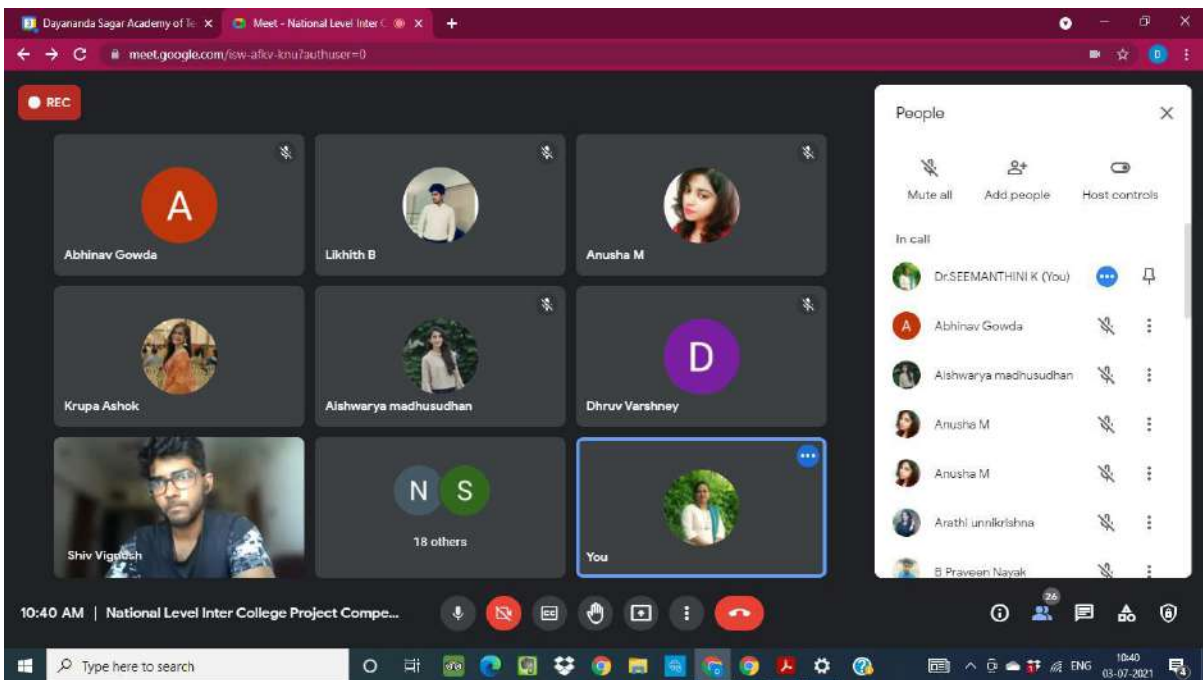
Dayananda Sagar Academy of Te ×
Meet - National Level Inter C ×
+

meet.google.com/isw-afkv-knu?authuser=0

REC

A
Abhinav Gowda

Likhith B

Anusha M

Krupa Ashok

Aishwarya madhusudhan

D
Dhruv Varshney

Shiv Vignesh

N S
18 others

You

People

Mute all
Add people
Host controls

In call

Dr.SEEMANTHINI K (You)
A Abhinav Gowda
Aishwarya madhusudhan
Anusha M
Anusha M
Arathi unnikrishna
B Praveen Nayak

10:40 AM | National Level Inter College Project Compe...

26

Type here to search

ENG 10:40 03-07-2021